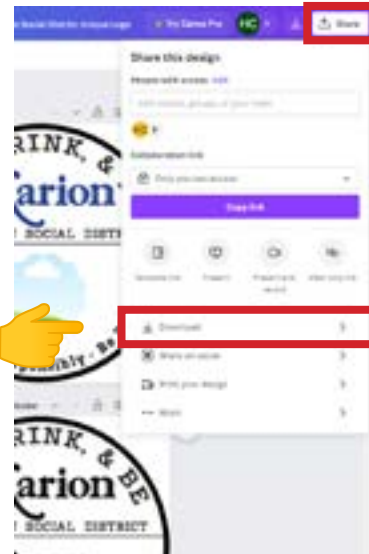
Share

Share this design

People with access

Collaboration link

Only you can access

Copy link

Download

Share on social

Print your design

More

RINK, &

Marion

SOCIAL DISTRICT

RINK, & BE

Marion

SOCIAL DISTRICT